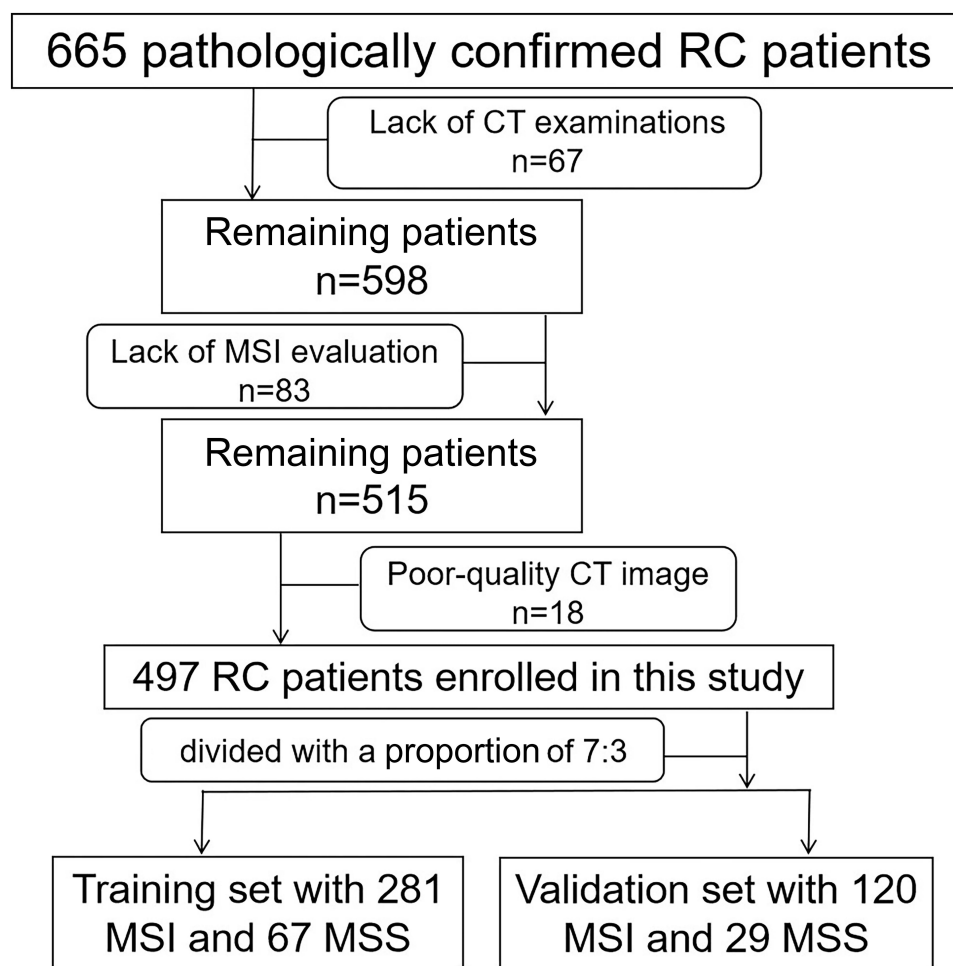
665 pathologically confirmed RC patients

Lack of CT examinations
n=67

Remaining patients
n=598

Lack of MSI evaluation
n=83

Remaining patients
n=515

Poor-quality CT image
n=18

497 RC patients enrolled in this study

divided with a proportion of 7:3

Training set with 281
MSI and 67 MSS

Validation set with 120
MSI and 29 MSS